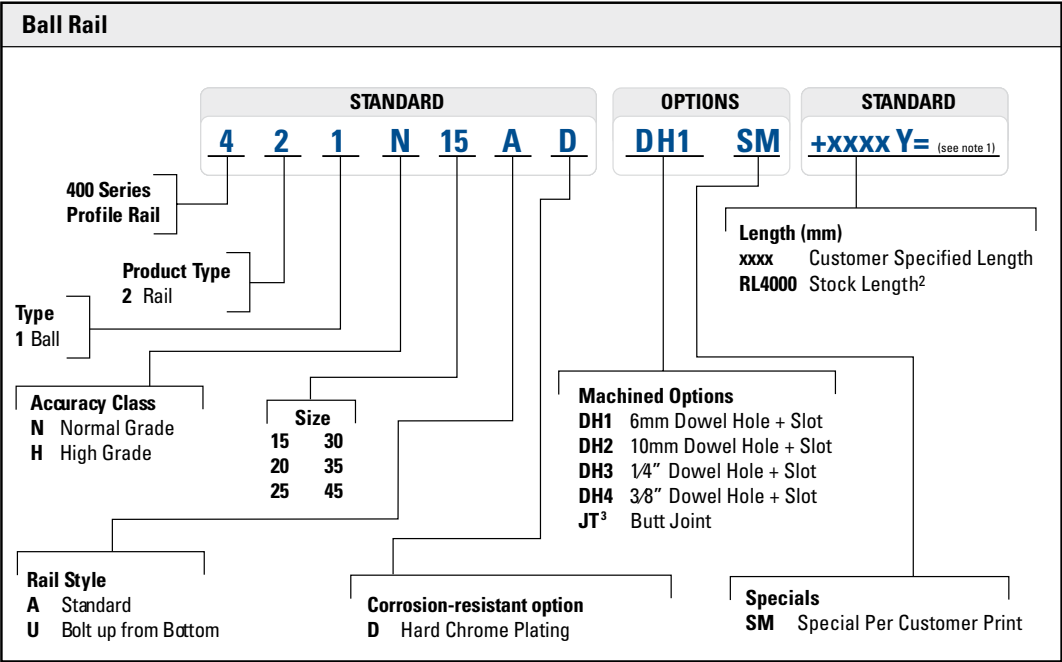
Ball Rail

STANDARD

4 2 1 N 15 A D

OPTIONS

DH1 SM

STANDARD

+xxxx Y= (see note 1)

400 Series
Profile Rail

Product Type
2 Rail

Type
1 Ball

Accuracy Class
N Normal Grade
H High Grade

| Size | |
|---|---|
| 15 | 30 |
| 20 | 35 |
| 25 | 45 |

Rail Style
A Standard
U Bolt up from Bottom

Corrosion-resistant option
D Hard Chrome Plating

Machined Options
DH1 6mm Dowel Hole + Slot
DH2 10mm Dowel Hole + Slot
DH3 1⁄4" Dowel Hole + Slot
DH4 3⁄8" Dowel Hole + Slot
JT$^3$ Butt Joint

Length (mm)
xxxx Customer Specified Length
RL4000 Stock Length$^2$

Specials
SM Special Per Customer Print